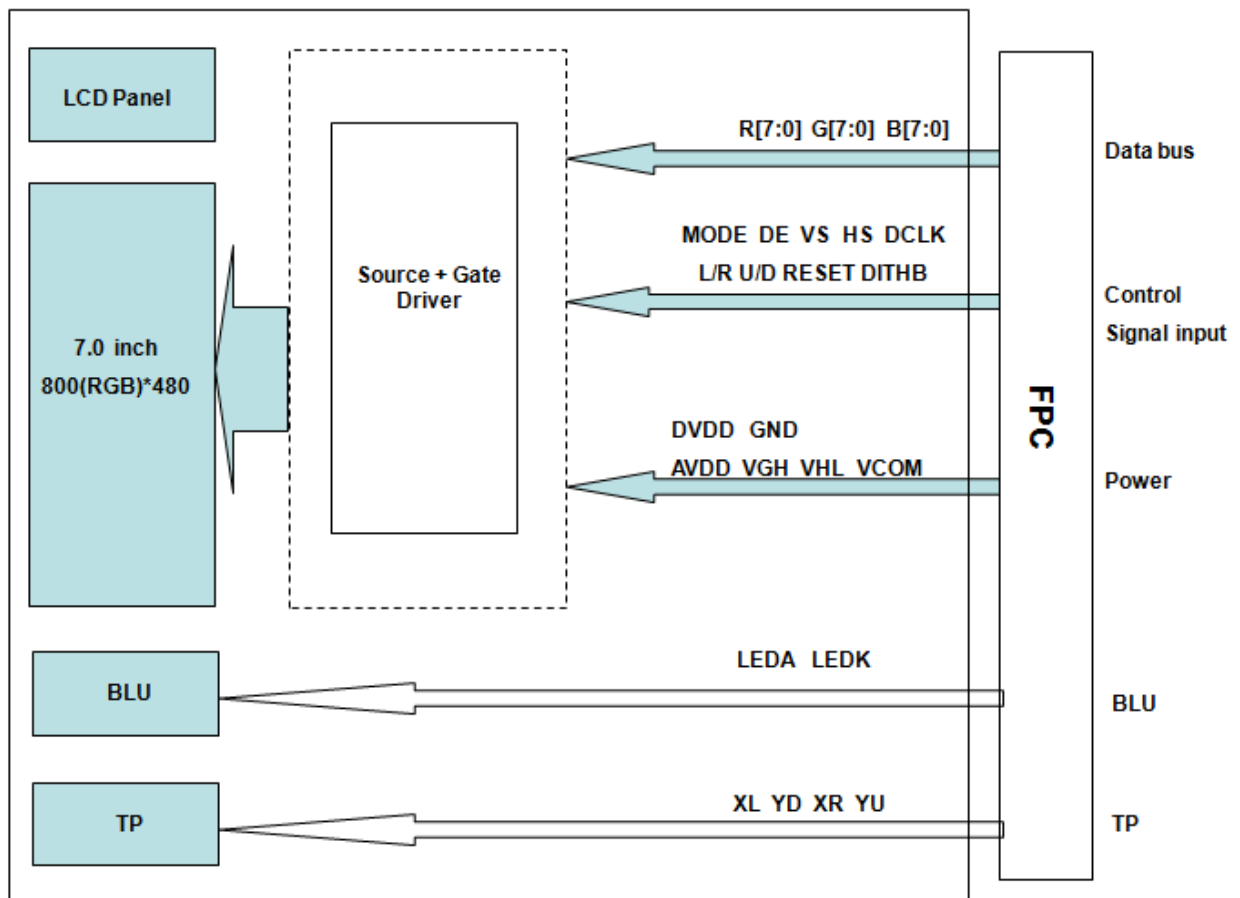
LCD Panel

7.0 inch
800(RGB)*480

Source + Gate Driver

R[7:0] G[7:0] B[7:0]

MODE DE VS HS DCLK
L/R U/D RESET DITHB

DVDD GND
AVDD VGH VHL VCOM

BLU

LEDA LEDK

TP

XL YD XR YU

FPC

Data bus

Control
Signal input

Power

BLU

TP